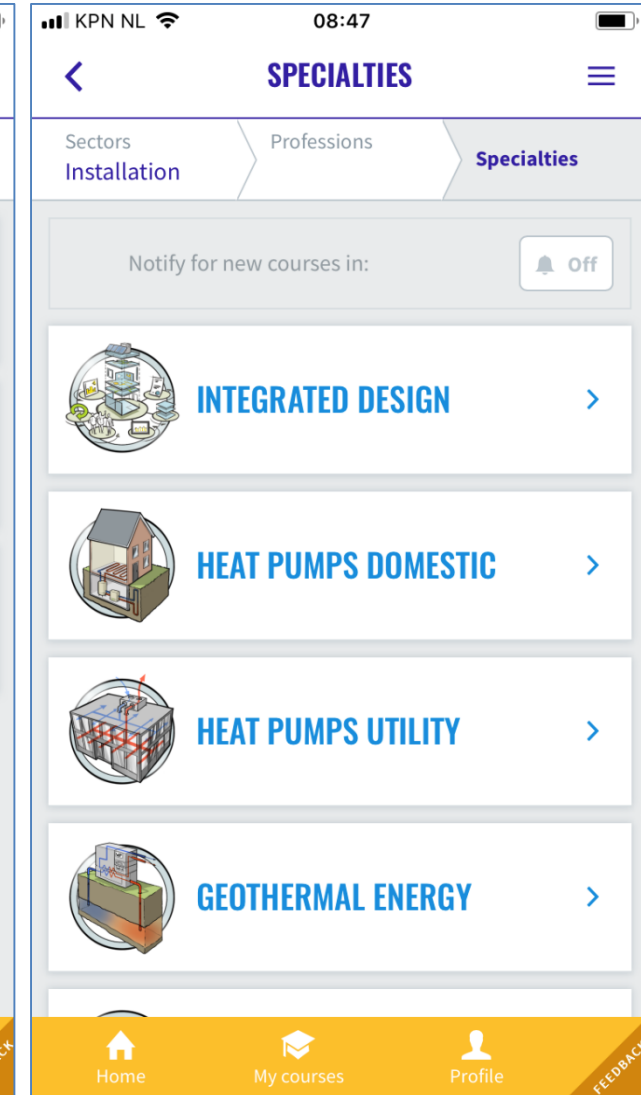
KPN NL 08:47

SPECIALTIES

Sectors
Installation

Professions

Specialties

Notify for new courses in:

Off

INTEGRATED DESIGN

HEAT PUMPS DOMESTIC

HEAT PUMPS UTILITY

GEOTHERMAL ENERGY

Home

My courses

Profile

FEEDBACK